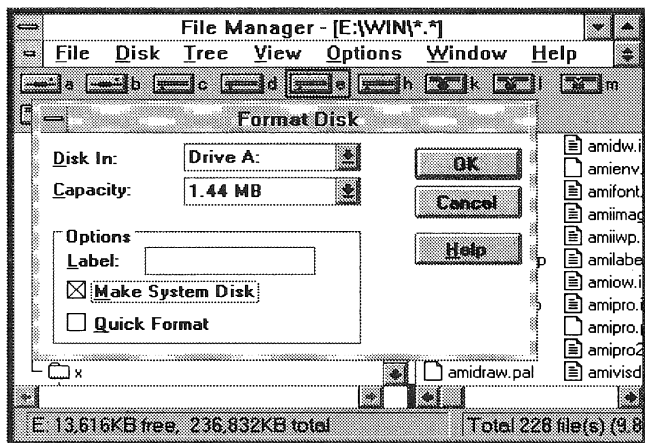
File Manager - [E:\WIN\*.*]

File Disk Tree View Options Window Help

a b c d e h k l m

Format Disk

Disk In: Drive A:

Capacity: 1.44 MB

OK

Cancel

Help

Options

Label:

☒ Make System Disk

☐ Quick Format

amidw.i
amienv.
amifont.
amiimag
amiiwp.
amilabe
amiow.i
amipro.i
amipro.
amipro2
amivisd

x

amidraw.pal

E: 13,616KB free, 236,832KB total

Total 228 file(s) (9.8